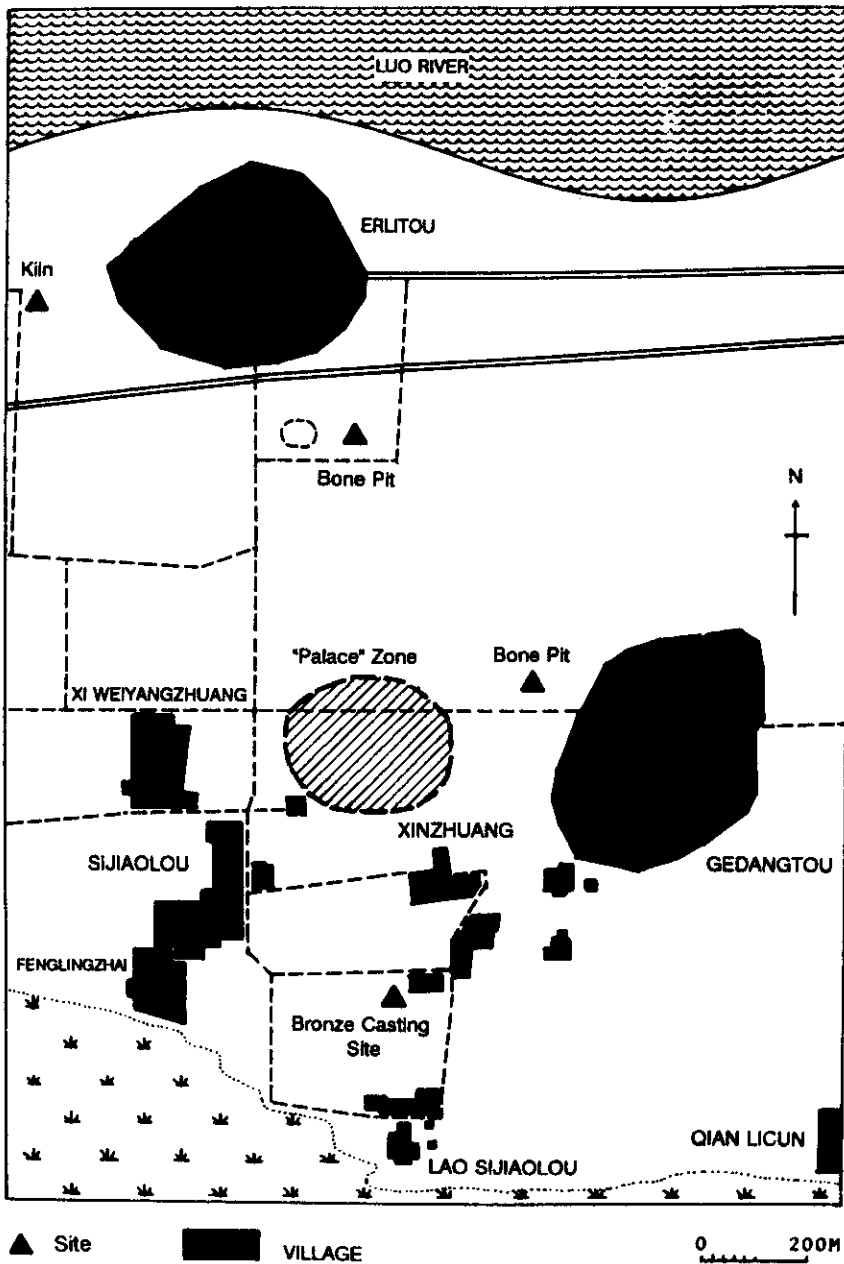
LUO RIVER

ERLITOU

Kiln

Bone Pit

N

"Palace" Zone

Bone Pit

XI WEIYANGZHUANG

SIJIAOLOU

XINZHUANG

GEDANGTOU

FENGLINGZHAI

Bronze Casting Site

QIAN LICUN

LAO SIJIAOLOU

▲ Site

VILLAGE

0 200M